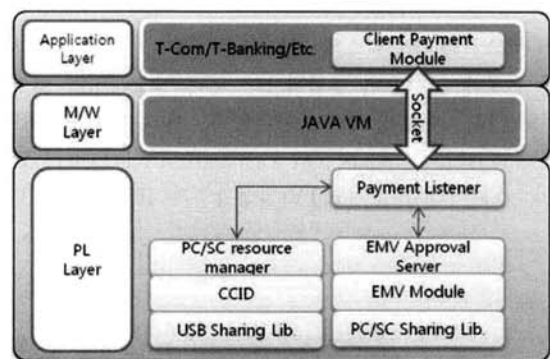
Application Layer

T-Com/T-Banking/Etc.

Client Payment Module

M/W Layer

JAVA VM

Socket

PL Layer

Payment Listener

PC/SC resource manager

CCID

USB Sharing Lib.

EMV Approval Server

EMV Module

PC/SC Sharing Lib.